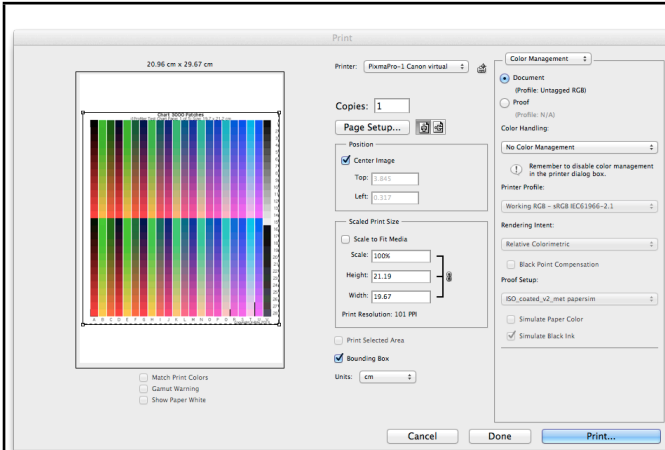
Print

20.96 cm x 29.67 cm

Chart 3000 Patches

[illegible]

A B C D E F G H I J K L M N O P Q R S T U V

Printer: PixmaPro-1 Canon virtual

Copies: 1

Page Setup...

Position

Center Image

Top: 3.845

Left: 0.317

Scaled Print Size

Scale to Fit Media

Scale: 100%

Height: 21.19

Width: 19.67

Print Resolution: 101 PPI

Print Selected Area

Bounding Box

Units: cm

Color Management

Document

(Profile: Untagged RGB)

Proof

(Profile: N/A)

Color Handling:

No Color Management

Remember to disable color management in the printer dialog box.

Printer Profile:

Working RGB - sRGB IEC61966-2.1

Rendering Intent:

Relative Colorimetric

Black Point Compensation

Proof Setup:

ISO_coated_v2_mat papersim

Simulate Paper Color

Simulate Black Ink

Match Print Colors

Gamut Warning

Show Paper White

Cancel

Done

Print...